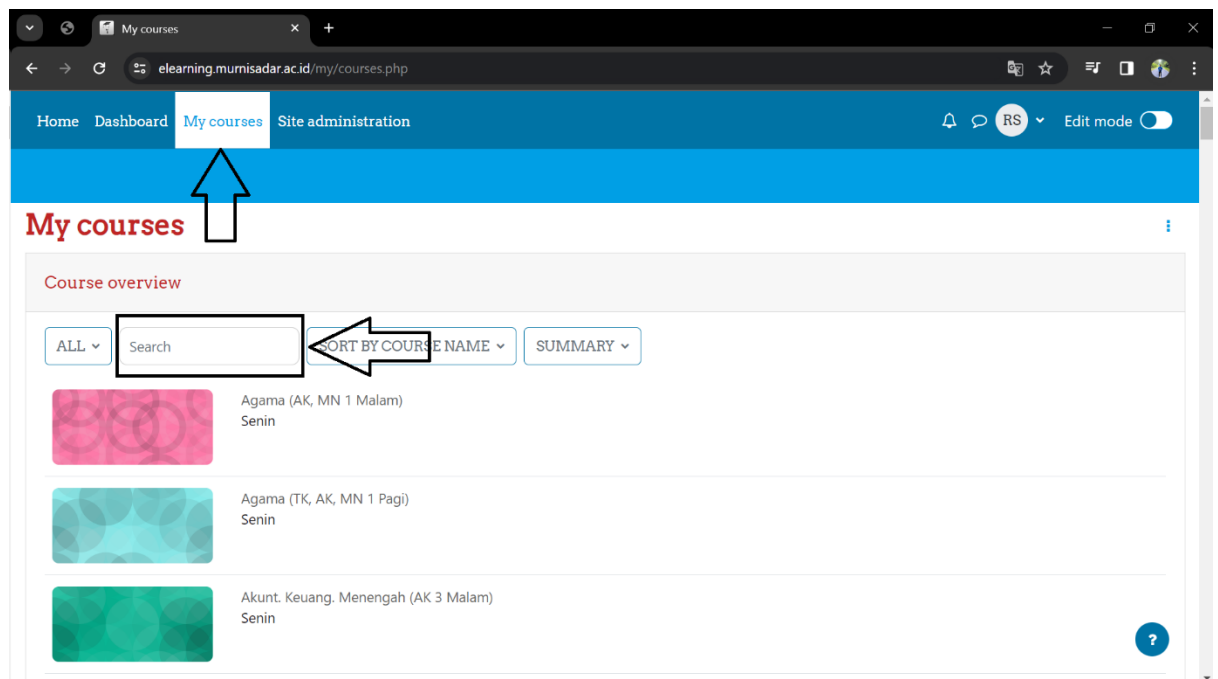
My courses

elearning.murnisadar.ac.id/my/courses.php

Home Dashboard My courses Site administration

RS Edit mode

My courses

Course overview

ALL

Search

SORT BY COURSE NAME

SUMMARY

Agama (AK, MN 1 Malam)
Senin

Agama (TK, AK, MN 1 Pagi)
Senin

Akunt. Keuang. Menengah (AK 3 Malam)
Senin

?